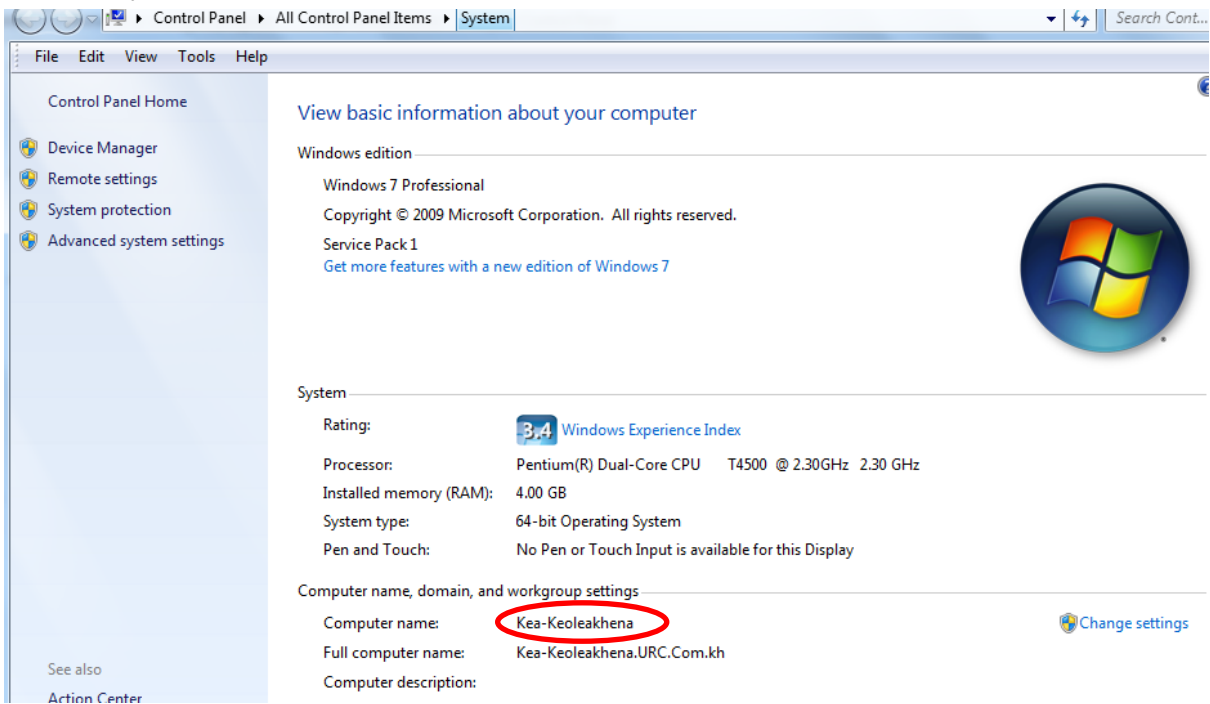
Control Panel ▸ All Control Panel Items ▸ System

Search Cont...

File Edit View Tools Help

Control Panel Home

Device Manager

Remote settings

System protection

Advanced system settings

See also

Action Center

View basic information about your computer

Windows edition

Windows 7 Professional

Copyright © 2009 Microsoft Corporation. All rights reserved.

Service Pack 1

Get more features with a new edition of Windows 7

System

Rating: 3.4 Windows Experience Index

Processor: Pentium(R) Dual-Core CPU T4500 @ 2.30GHz 2.30 GHz

Installed memory (RAM): 4.00 GB

System type: 64-bit Operating System

Pen and Touch: No Pen or Touch Input is available for this Display

Computer name, domain, and workgroup settings

Computer name: Kea-Keoleakhena

Change settings

Full computer name: Kea-Keoleakhena.URC.Com.kh

Computer description: